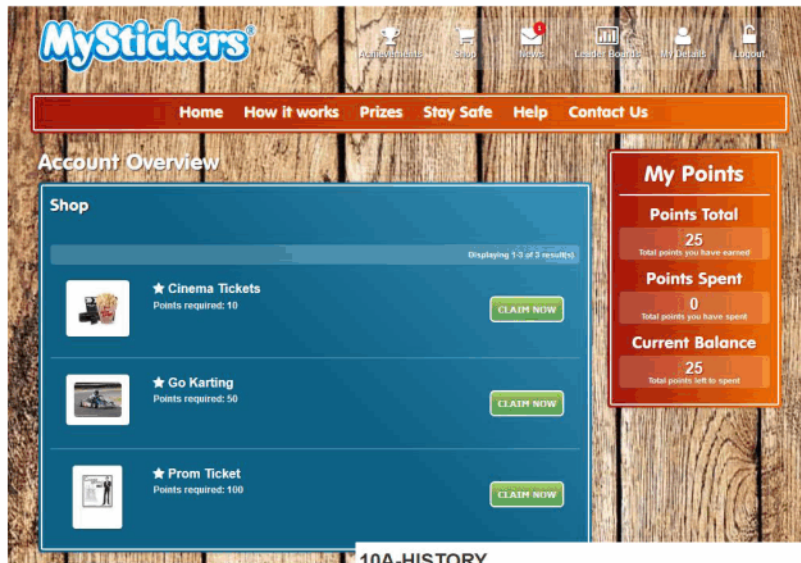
MyStickers®

Achievements Shop 1 News Leader Boards My Details Logout

Home How it works Prizes Stay Safe Help Contact Us

Account Overview

Shop

Displaying 1-3 of 3 result(s).

★ Cinema Tickets
Points required: 10
CLAIM NOW

★ Go Karting
Points required: 50
CLAIM NOW

★ Prom Ticket
Points required: 100
CLAIM NOW

My Points

Points Total
25
Total points you have earned

Points Spent
0
Total points you have spent

Current Balance
25
Total points left to spent

10A-HISTORY